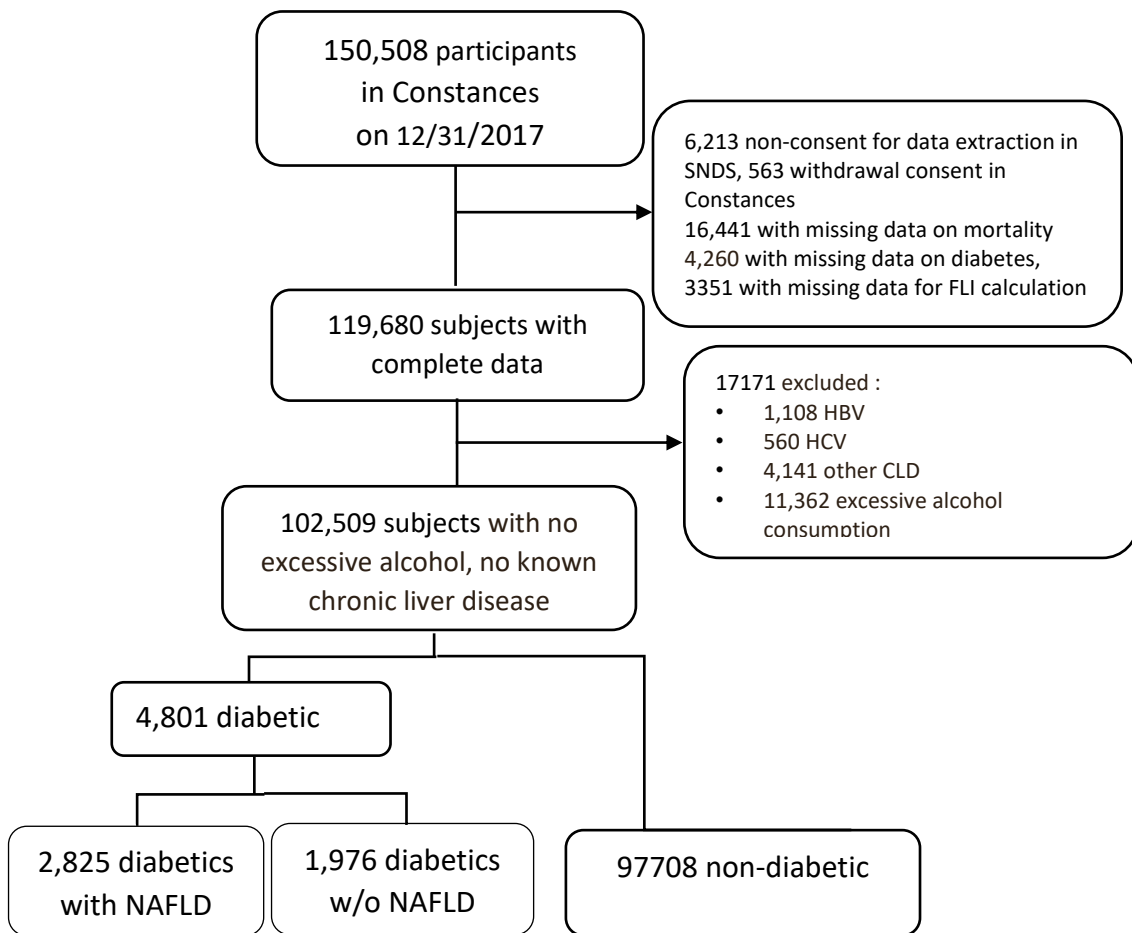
150,508 participants in Constances on 12/31/2017

6,213 non-consent for data extraction in SNDS, 563 withdrawal consent in Constances
16,441 with missing data on mortality
4,260 with missing data on diabetes,
3351 with missing data for FLI calculation

119,680 subjects with complete data

17171 excluded :
• 1,108 HBV
• 560 HCV
• 4,141 other CLD
• 11,362 excessive alcohol consumption

102,509 subjects with no excessive alcohol, no known chronic liver disease

4,801 diabetic

2,825 diabetics with NAFLD

1,976 diabetics w/o NAFLD

97708 non-diabetic